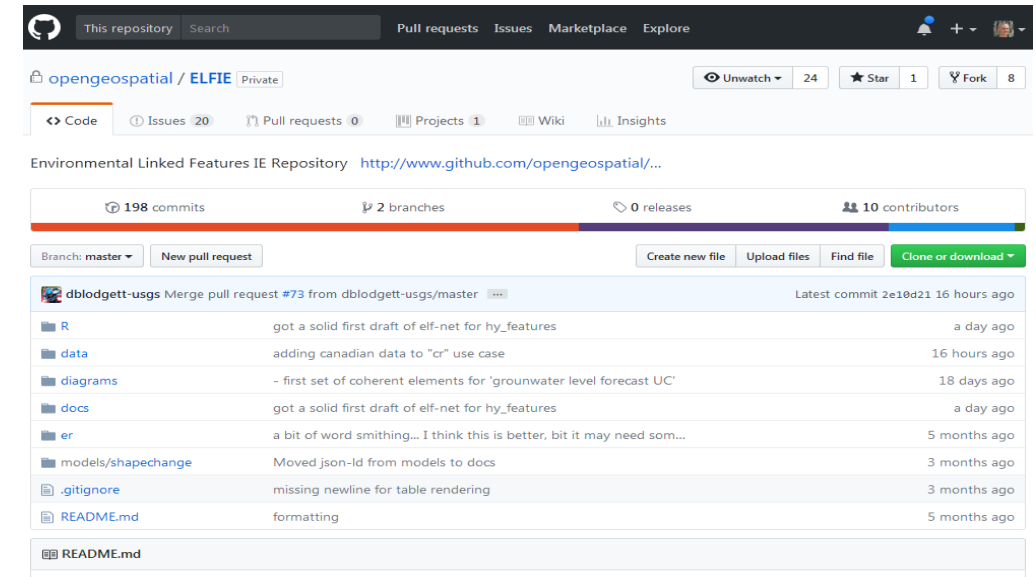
This repository Search Pull requests Issues Marketplace Explore

opengeospatial / ELFIE Private

Unwatch 24 Star 1 Fork 8

<> Code Issues 20 Pull requests 0 Projects 1 Wiki Insights

Environmental Linked Features IE Repository http://www.github.com/opengeospatial/...

198 commits 2 branches 0 releases 10 contributors

Branch: master New pull request Create new file Upload files Find file Clone or download

dblodgett-usgs Merge pull request #73 from dblodgett-usgs/master ... Latest commit 2e10d21 16 hours ago

| | | |
|---|---|---|
| R | got a solid first draft of elf-net for hy_features | a day ago |
| data | adding canadian data to "cr" use case | 16 hours ago |
| diagrams | - first set of coherent elements for 'grounwater level forecast UC' | 18 days ago |
| docs | got a solid first draft of elf-net for hy_features | a day ago |
| er | a bit of word smithing... I think this is better, bit it may need som... | 5 months ago |
| models/shapechange | Moved json-ld from models to docs | 3 months ago |
| .gitignore | missing newline for table rendering | 3 months ago |
| README.md | formatting | 5 months ago |

README.md